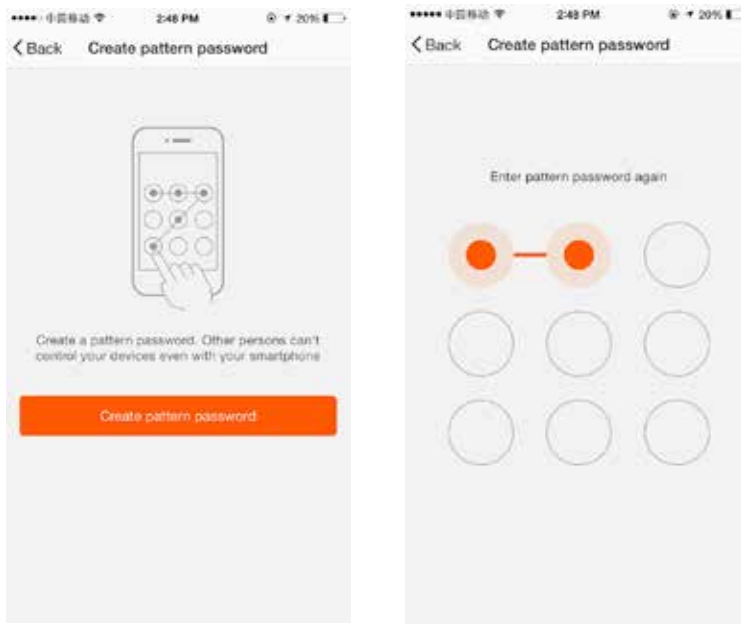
••••• 中国移动 2:48 PM 20%

Back Create pattern password

Create a pattern password. Other persons can't control your devices even with your smartphone

Create pattern password

••••• 中国移动 2:48 PM 20%

Back Create pattern password

Enter pattern password again